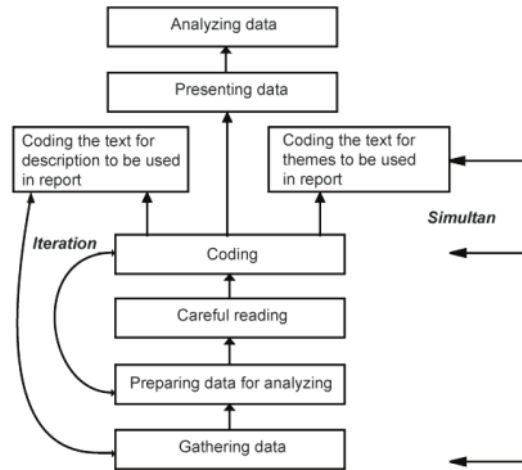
Analyzing data

Presenting data

Coding the text for description to be used in report

Coding the text for themes to be used in report

Simultan

Iteration

Coding

Careful reading

Preparing data for analyzing

Gathering data